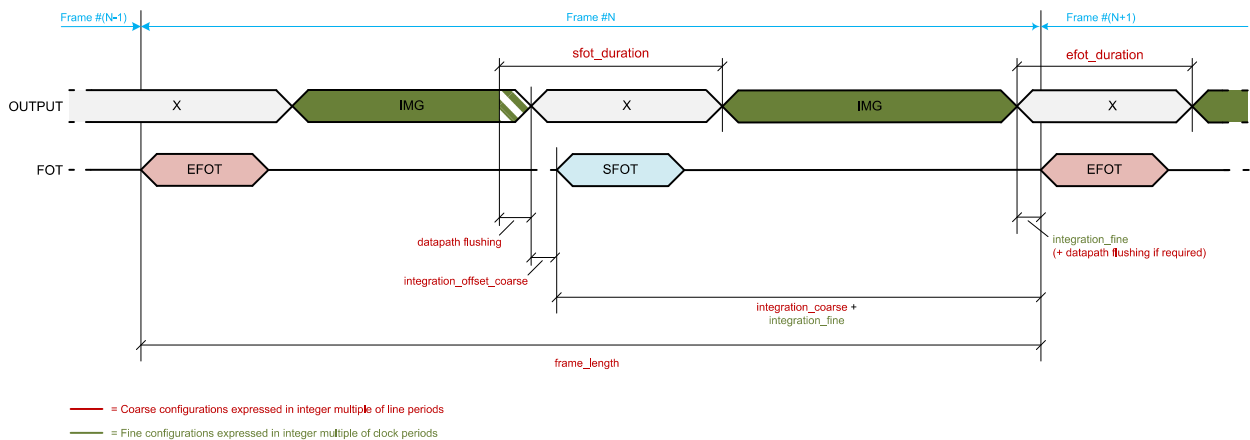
Frame #(N-1)
Frame #N
Frame #(N+1)

sfot_duration
efot_duration

OUTPUT
X
IMG
X
IMG
X

FOT
EFOT
SFOT
EFOT

datapath flushing
integration_offset_coarse
integration_fine
(+ datapath flushing if required)
integration_coarse +
integration_fine
frame_length

= Coarse configurations expressed in integer multiple of line periods
= Fine configurations expressed in integer multiple of clock periods